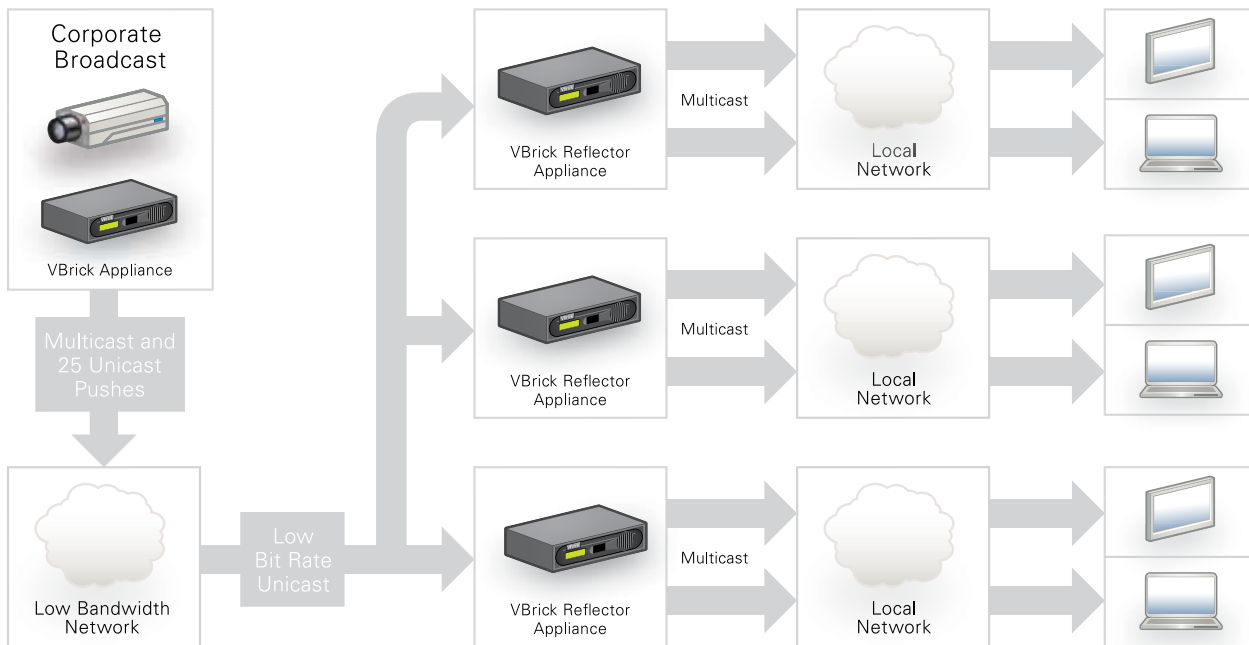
Corporate Broadcast

VBrick Appliance

Multicast and 25 Unicast Pushes

Low Bandwidth Network

Low Bit Rate Unicast

VBrick Reflector Appliance

Multicast

Local Network

VBrick Reflector Appliance

Multicast

Local Network

VBrick Reflector Appliance

Multicast

Local Network